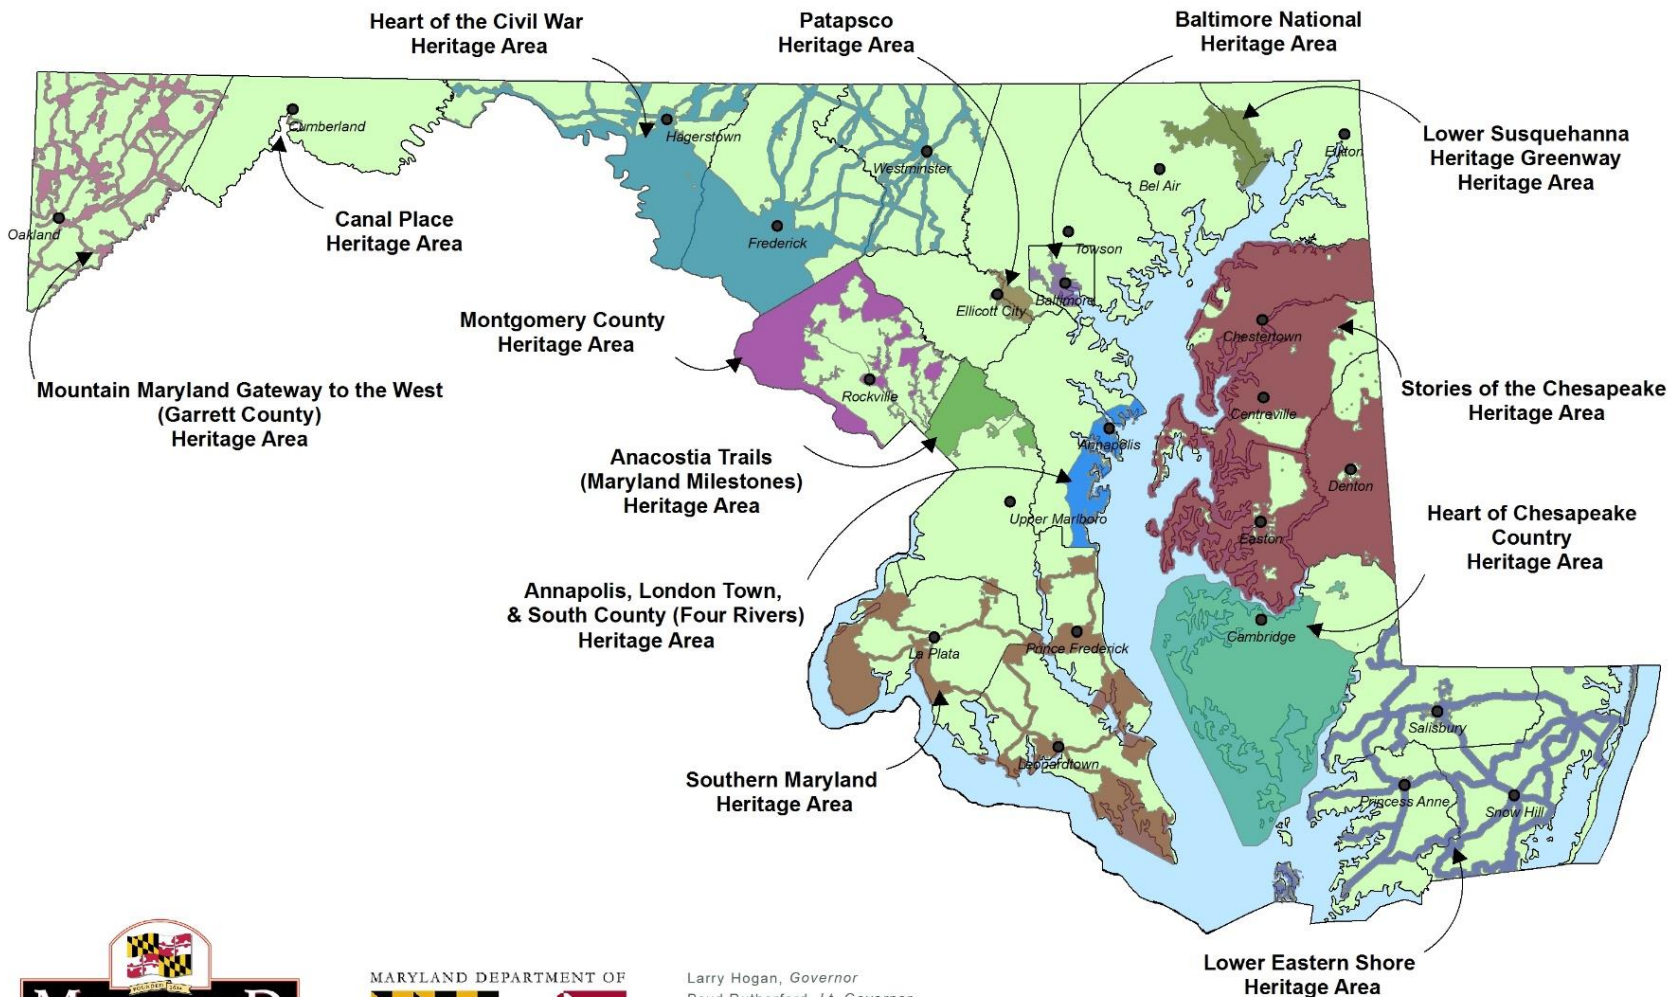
Heart of the Civil War Heritage Area

Patapsco Heritage Area

Baltimore National Heritage Area

Lower Susquehanna Heritage Greenway Heritage Area

Canal Place Heritage Area

Montgomery County Heritage Area

Mountain Maryland Gateway to the West (Garrett County) Heritage Area

Stories of the Chesapeake Heritage Area

Anacostia Trails (Maryland Milestones) Heritage Area

Heart of Chesapeake Country Heritage Area

Annapolis, London Town, & South County (Four Rivers) Heritage Area

Southern Maryland Heritage Area

Lower Eastern Shore Heritage Area

Cumberland
Oakland
Hagerstown
Westminster
Frederick
Bel Air
Elkton
Towson
Baltimore
Ellicott City
Chestertown
Rockville
Centreville
Annapolis
Denton
Upper Marlboro
Easton
Cambridge
La Plata
Prince Frederick
Leonardtown
Salisbury
Princess Anne
Snow Hill

MARYLAND DEPARTMENT OF

Larry Hogan, Governor
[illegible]